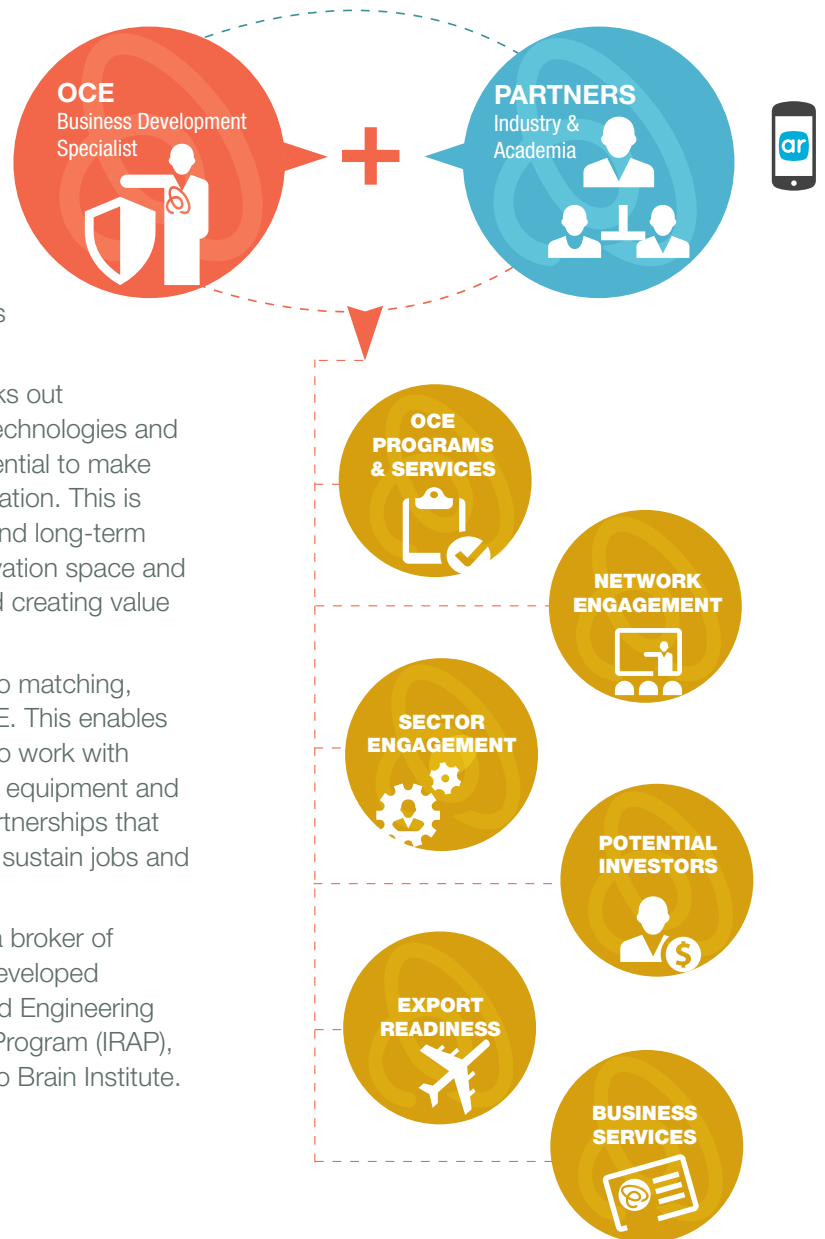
OCE
Business Development Specialist

+

PARTNERS
Industry & Academia

ar

s

ks out
echnologies and
ential to make
ation. This is
nd long-term
vation space and
l creating value

o matching,
E. This enables
o work with
equipment and
rtnerships that
sustain jobs and

a broker of
eveloped
d Engineering
Program (IRAP),
o Brain Institute.

OCE PROGRAMS & SERVICES

NETWORK ENGAGEMENT

SECTOR ENGAGEMENT

POTENTIAL INVESTORS

EXPORT READINESS

BUSINESS SERVICES